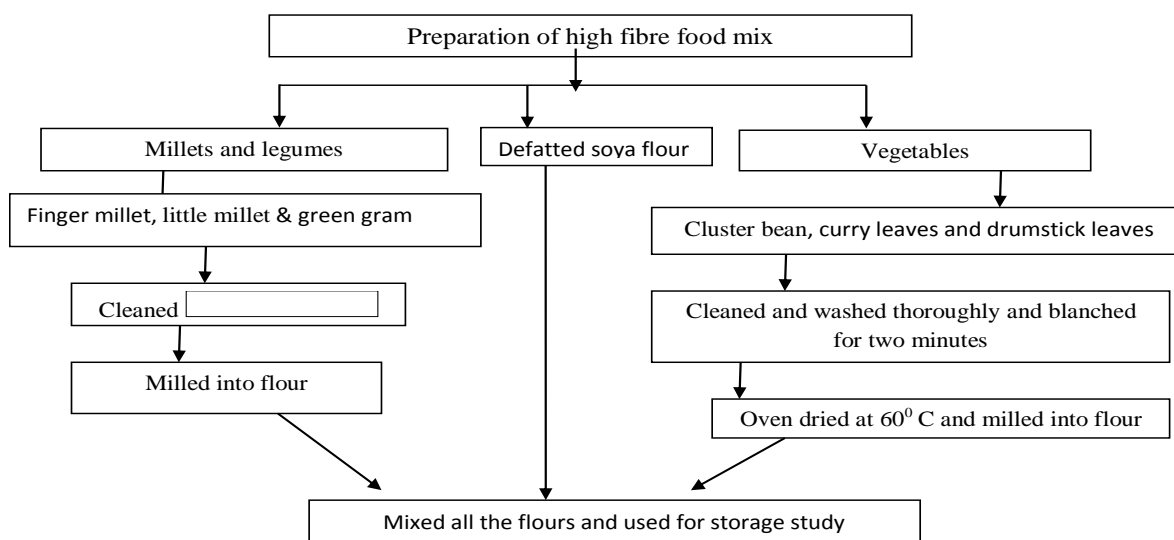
Preparation of high fibre food mix

Millets and legumes

Defatted soya flour

Vegetables

Finger millet, little millet & green gram

Cleaned

Milled into flour

Cluster bean, curry leaves and drumstick leaves

Cleaned and washed thoroughly and blanched for two minutes

Oven dried at $60^0$ C and milled into flour

Mixed all the flours and used for storage study